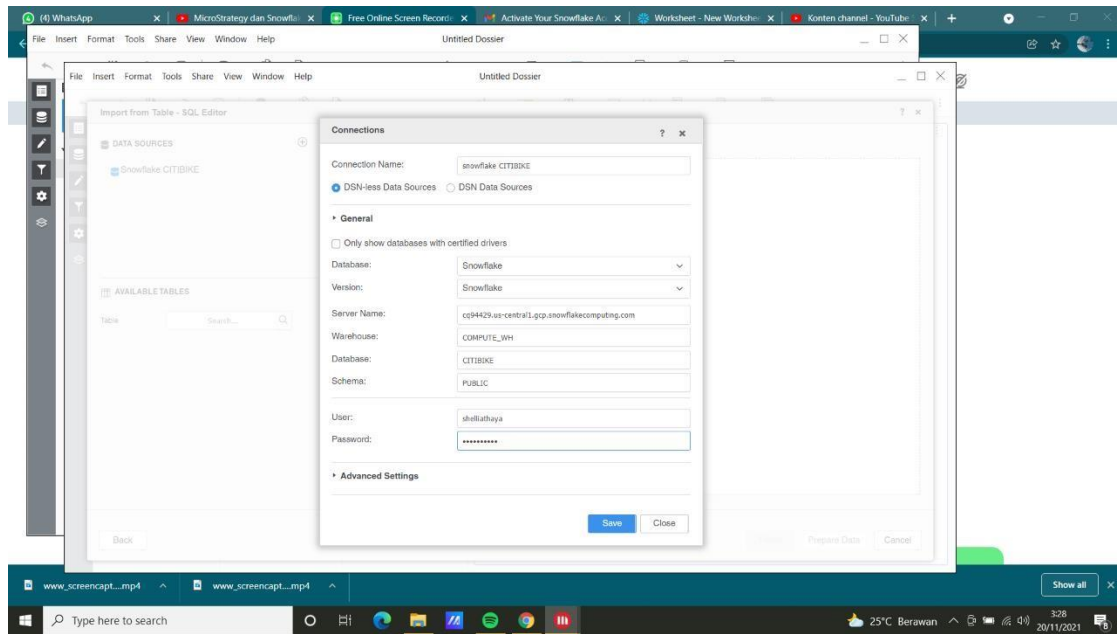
(4) WhatsApp | MicroStrategy dan Snowfla | Free Online Screen Recorde | Activate Your Snowflake Ac | Worksheet - New Workshe | Konten channel - YouTube

File Insert Format Tools Share View Window Help
Untitled Dossier

File Insert Format Tools Share View Window Help
Untitled Dossier

Import from Table - SQL Editor

DATA SOURCES
Snowflake CITIBIKE

AVAILABLE TABLES
Table
Search...

Back

Prepare Data
Cancel

Connections

Connection Name: snowflake CITIBIKE
DSN-less Data Sources
DSN Data Sources

General

Only show databases with certified drivers

Database: Snowflake
Version: Snowflake
Server Name: cq94429.us-central1.gcp.snowflakecomputing.com
Warehouse: COMPUTE_WH
Database: CITIBIKE
Schema: PUBLIC

User: shelliathaya
Password: ••••••••••

Advanced Settings

Save
Close

www_screencapt....mp4
www_screencapt....mp4
Show all

Type here to search
25°C Berawan
3:28
20/11/2021